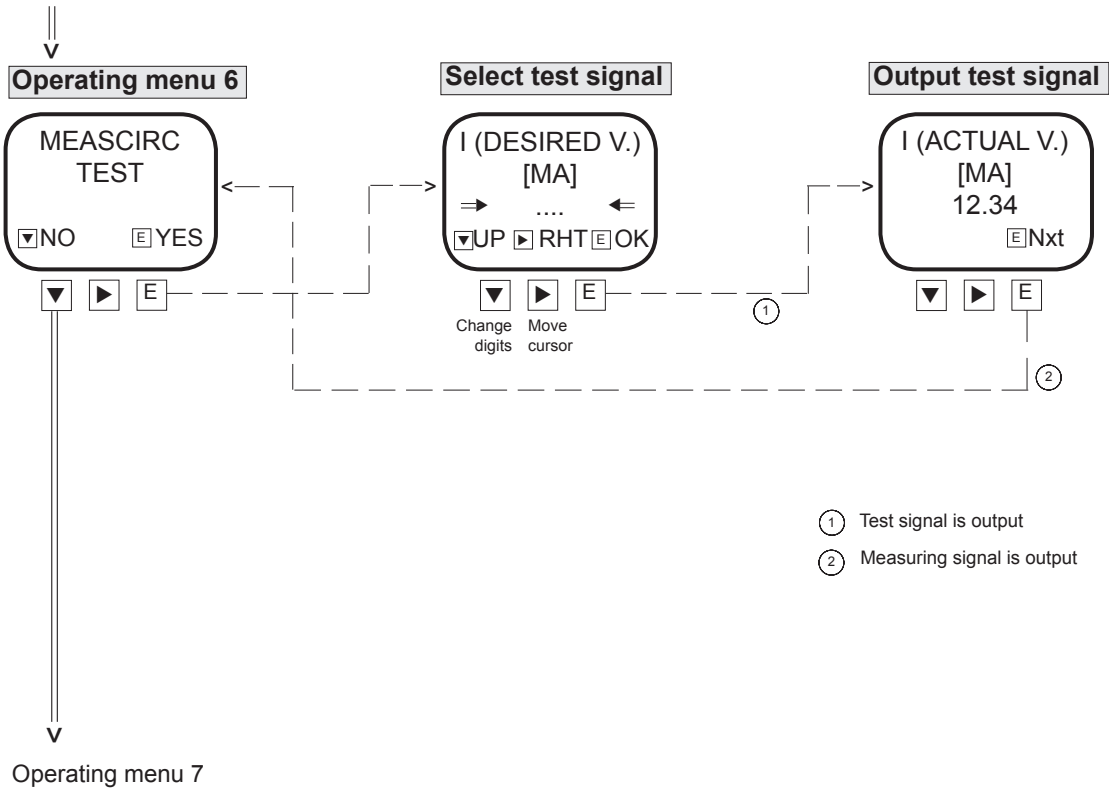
Operating menu 6

MEASCIRC
TEST

▼NO E YES

▼ ▶ E

Select test signal

I (DESIRED V.)
[MA]
⇒ .... ⇐
▼UP ▶ RHT E OK

▼ ▶ E

Change digits

Move cursor

Output test signal

I (ACTUAL V.)
[MA]
12.34
E Nxt

▼ ▶ E

1

2

1 Test signal is output

2 Measuring signal is output

Operating menu 7